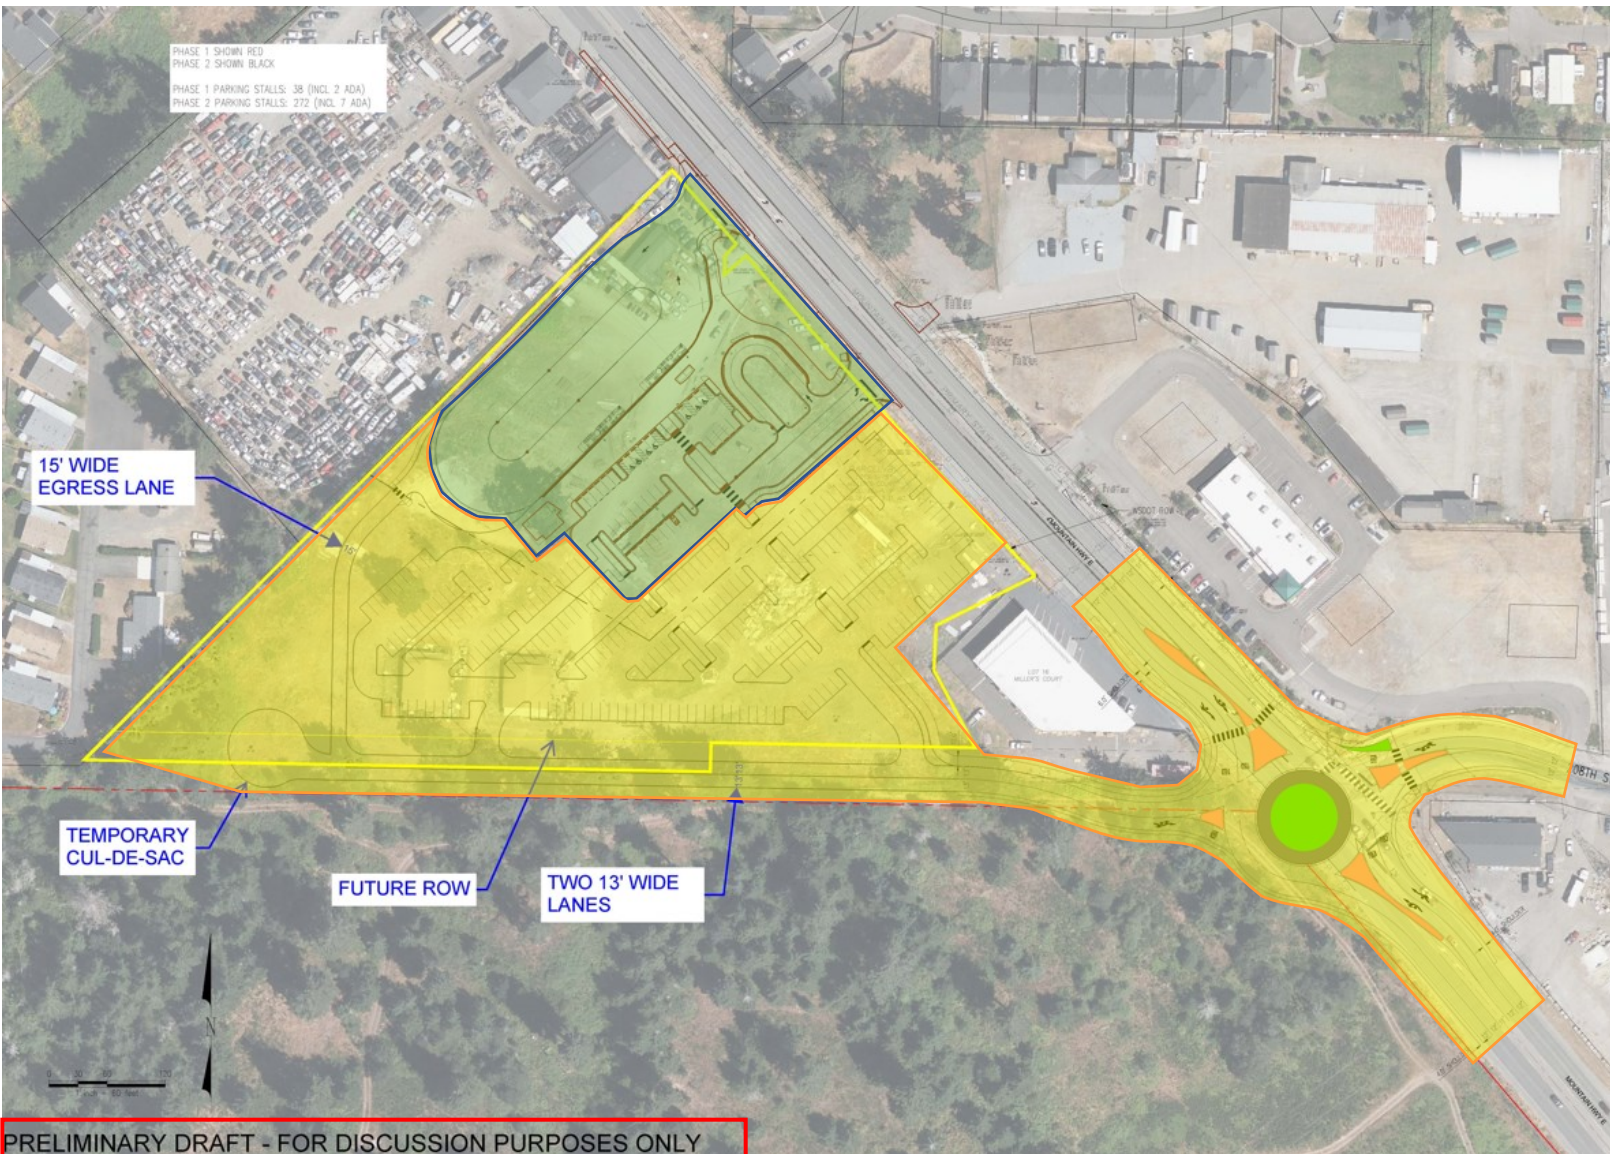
PHASE 1 SHOWN RED
PHASE 2 SHOWN BLACK

PHASE 1 PARKING STALLS: 38 (INCL 2 ADA)
PHASE 2 PARKING STALLS: 272 (INCL 7 ADA)

15' WIDE EGRESS LANE

TEMPORARY CUL-DE-SAC

FUTURE ROW

TWO 13' WIDE LANES

MOUNTAIN HWY E

LOT 1B MILLER'S COURT

08TH S

N

0 30 60 120

PRELIMINARY DRAFT - FOR DISCUSSION PURPOSES ONLY